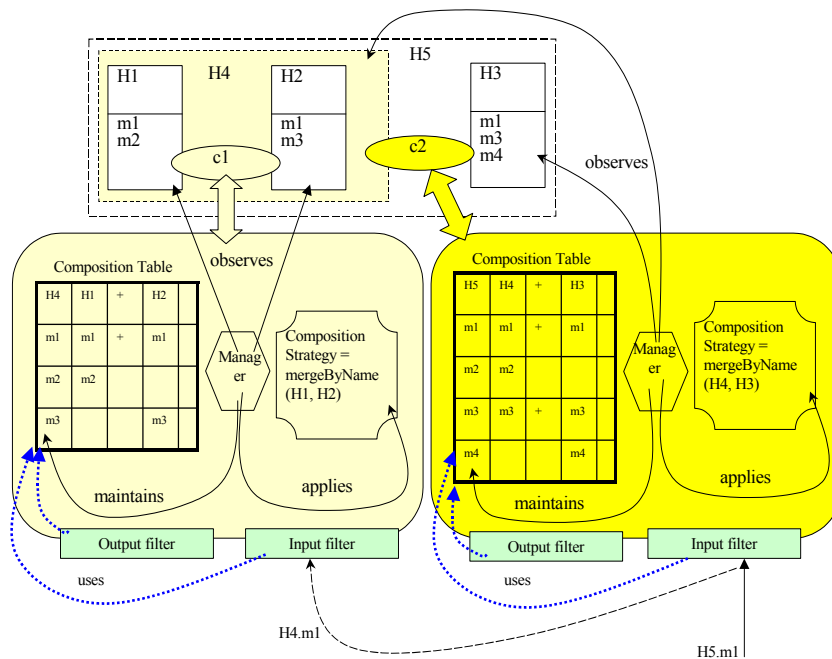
H5

H1

m1
m2

H4

H2

m1
m3

H3

m1
m3
m4

c1

c2

observes

observes

Composition Table

| H4 | H1 | + | H2 | |
|---|---|---|---|---|
| m1 | m1 | + | m1 | |
| m2 | m2 | | | |
| m3 | | | m3 | |

Manager

Composition Strategy = mergeByName (H1, H2)

maintains

applies

Composition Table

| H5 | H4 | + | H3 | |
|---|---|---|---|---|
| m1 | m1 | + | m1 | |
| m2 | m2 | | | |
| m3 | m3 | + | m3 | |
| m4 | | | m4 | |

Manager

Composition Strategy = mergeByName (H4, H3)

maintains

applies

Output filter

Input filter

uses

Output filter

Input filter

uses

H4.m1

H5.m1